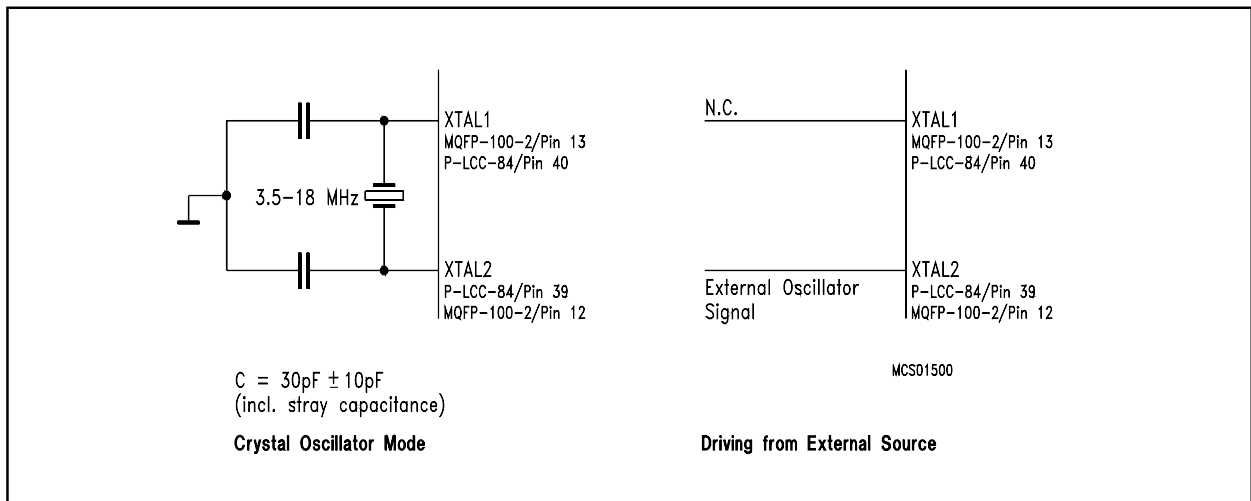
XTAL1
MQFP-100-2/Pin 13
P-LCC-84/Pin 40

3.5-18 MHz

XTAL2
P-LCC-84/Pin 39
MQFP-100-2/Pin 12

N.C.

XTAL1
MQFP-100-2/Pin 13
P-LCC-84/Pin 40

External Oscillator Signal

XTAL2
P-LCC-84/Pin 39
MQFP-100-2/Pin 12

MCS01500

C = 30pF $\pm$ 10pF
(incl. stray capacitance)

Crystal Oscillator Mode

Driving from External Source